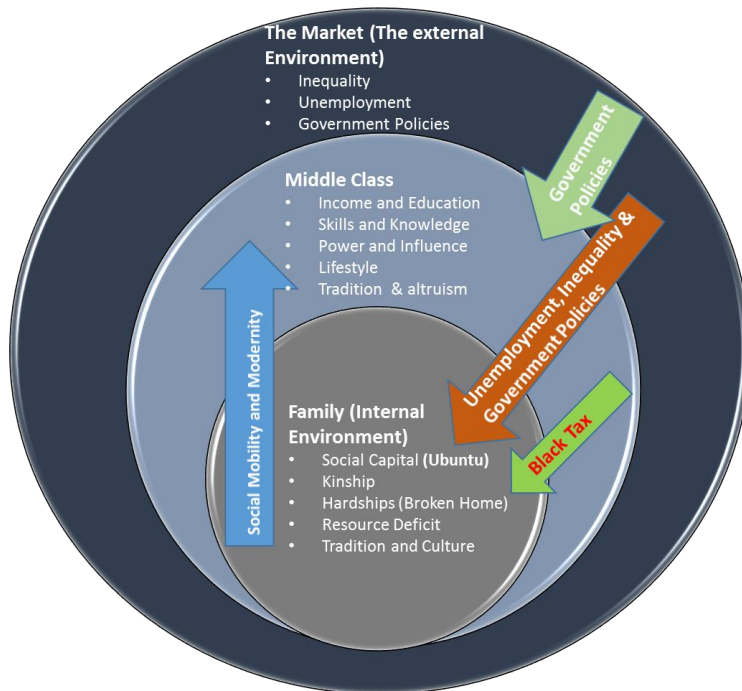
The Market (The external Environment)
• Inequality
• Unemployment
• Government Policies

Middle Class
• Income and Education
• Skills and Knowledge
• Power and Influence
• Lifestyle
• Tradition & altruism

Government Policies

Unemployment, Inequality & Government Policies

Social Mobility and Modernity

Family (Internal Environment)
• Social Capital (Ubuntu)
• Kinship
• Hardships (Broken Home)
• Resource Deficit
• Tradition and Culture

Black Tax